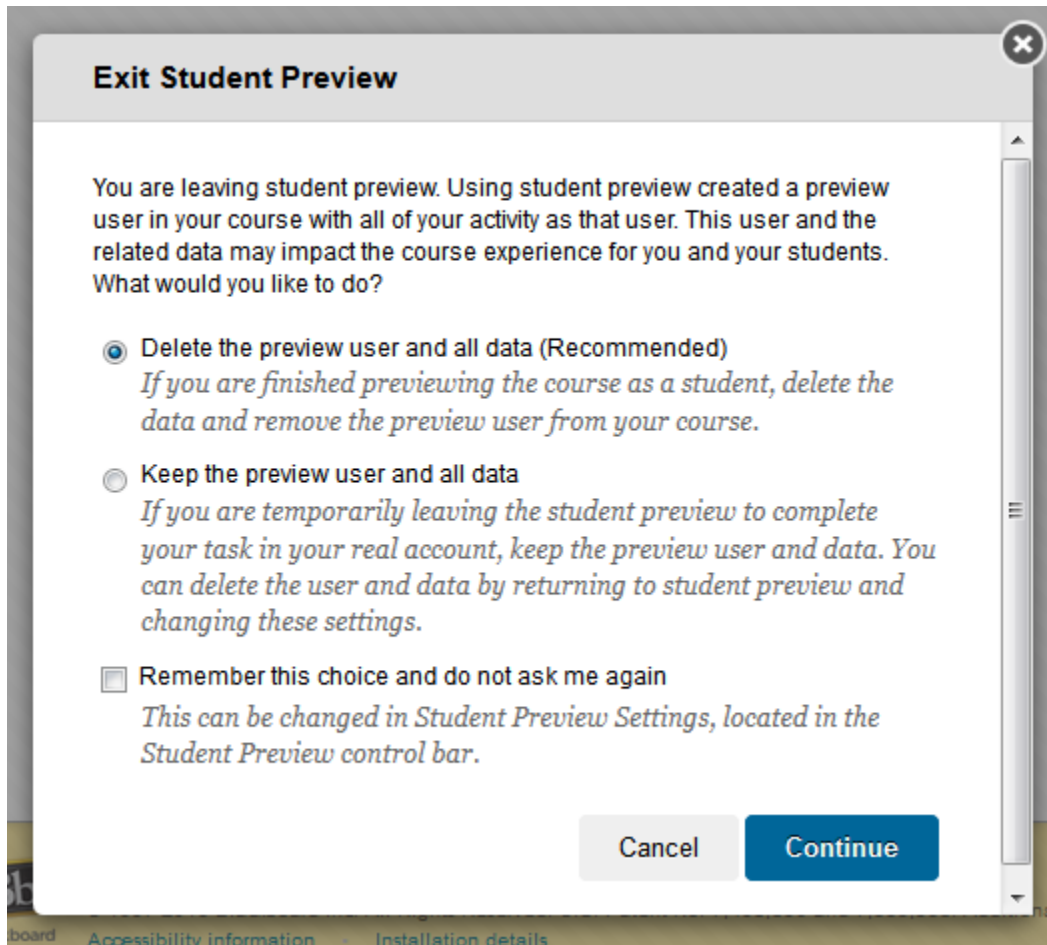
Exit Student Preview

You are leaving student preview. Using student preview created a preview user in your course with all of your activity as that user. This user and the related data may impact the course experience for you and your students. What would you like to do?

Delete the preview user and all data (Recommended)
If you are finished previewing the course as a student, delete the data and remove the preview user from your course.

Keep the preview user and all data
If you are temporarily leaving the student preview to complete your task in your real account, keep the preview user and data. You can delete the user and data by returning to student preview and changing these settings.

Remember this choice and do not ask me again
This can be changed in Student Preview Settings, located in the Student Preview control bar.

Cancel Continue

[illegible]board Accessibility information · Installation details